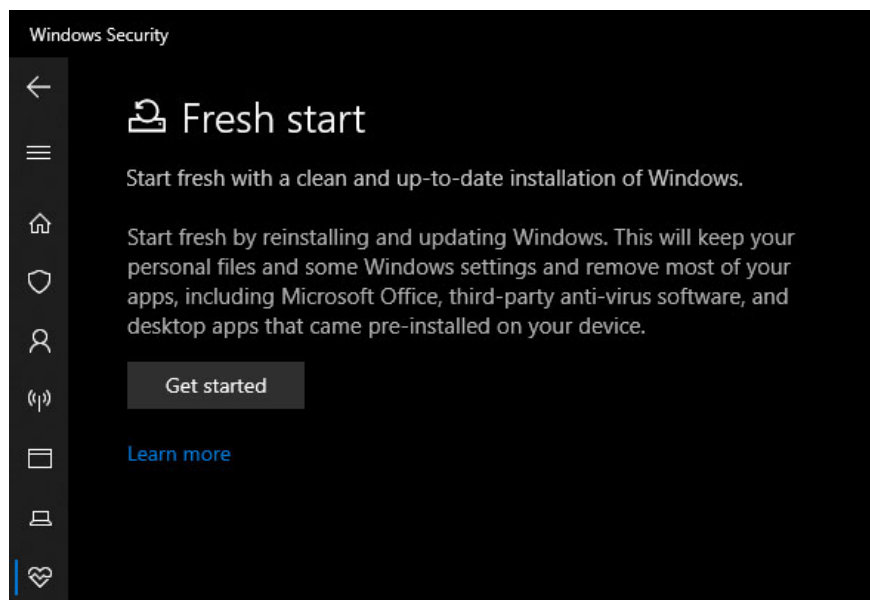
Windows Security

Fresh start

Start fresh with a clean and up-to-date installation of Windows.

Start fresh by reinstalling and updating Windows. This will keep your personal files and some Windows settings and remove most of your apps, including Microsoft Office, third-party anti-virus software, and desktop apps that came pre-installed on your device.

Get started

Learn more